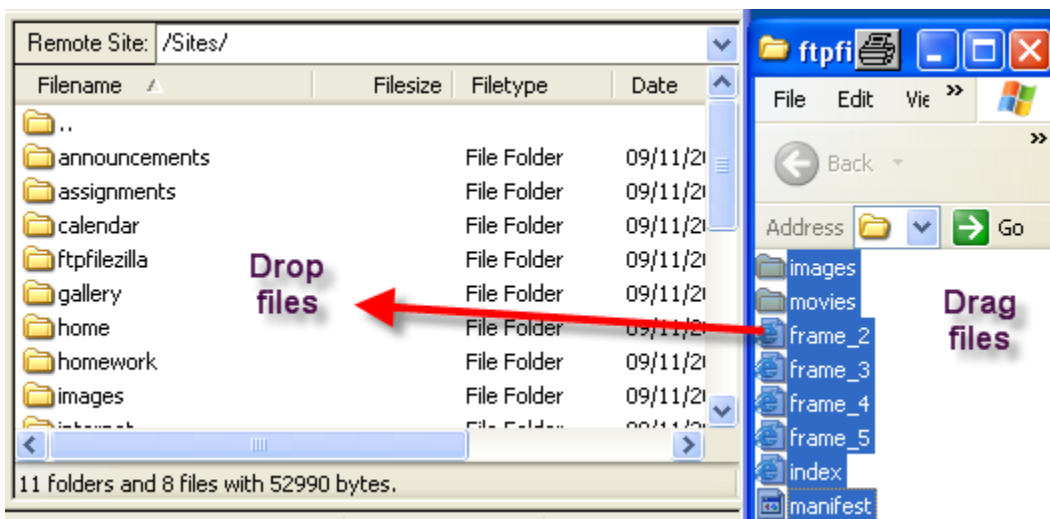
Remote Site: /Sites/

| Filename | Filesize | Filetype | Date |
|---|---|---|---|
| .. | | | |
| announcements | | File Folder | 09/11/2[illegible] |
| assignments | | File Folder | 09/11/2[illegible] |
| calendar | | File Folder | 09/11/2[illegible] |
| ftpfilezilla | | File Folder | 09/11/2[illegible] |
| gallery | | File Folder | 09/11/2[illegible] |
| home | | File Folder | 09/11/2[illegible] |
| homework | | File Folder | 09/11/2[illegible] |
| images | | File Folder | 09/11/2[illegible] |
| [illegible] | | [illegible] | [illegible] |

11 folders and 8 files with 52990 bytes.

Drop files

ftpfi

File Edit Vie »

»

Back

Address Go

images
movies
frame_2
frame_3
frame_4
frame_5
index
manifest

Drag files